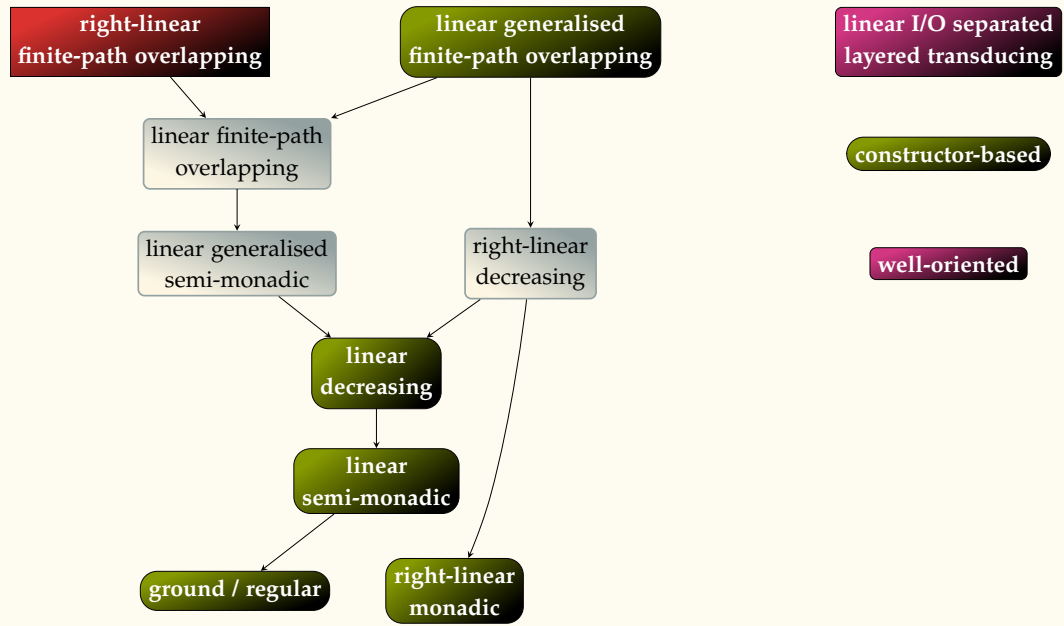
right-linear
finite-path overlapping

linear generalised
finite-path overlapping

linear I/O separated
layered transducing

linear finite-path
overlapping

constructor-based

linear generalised
semi-monadic

right-linear
decreasing

well-oriented

linear
decreasing

linear
semi-monadic

ground / regular

right-linear
monadic